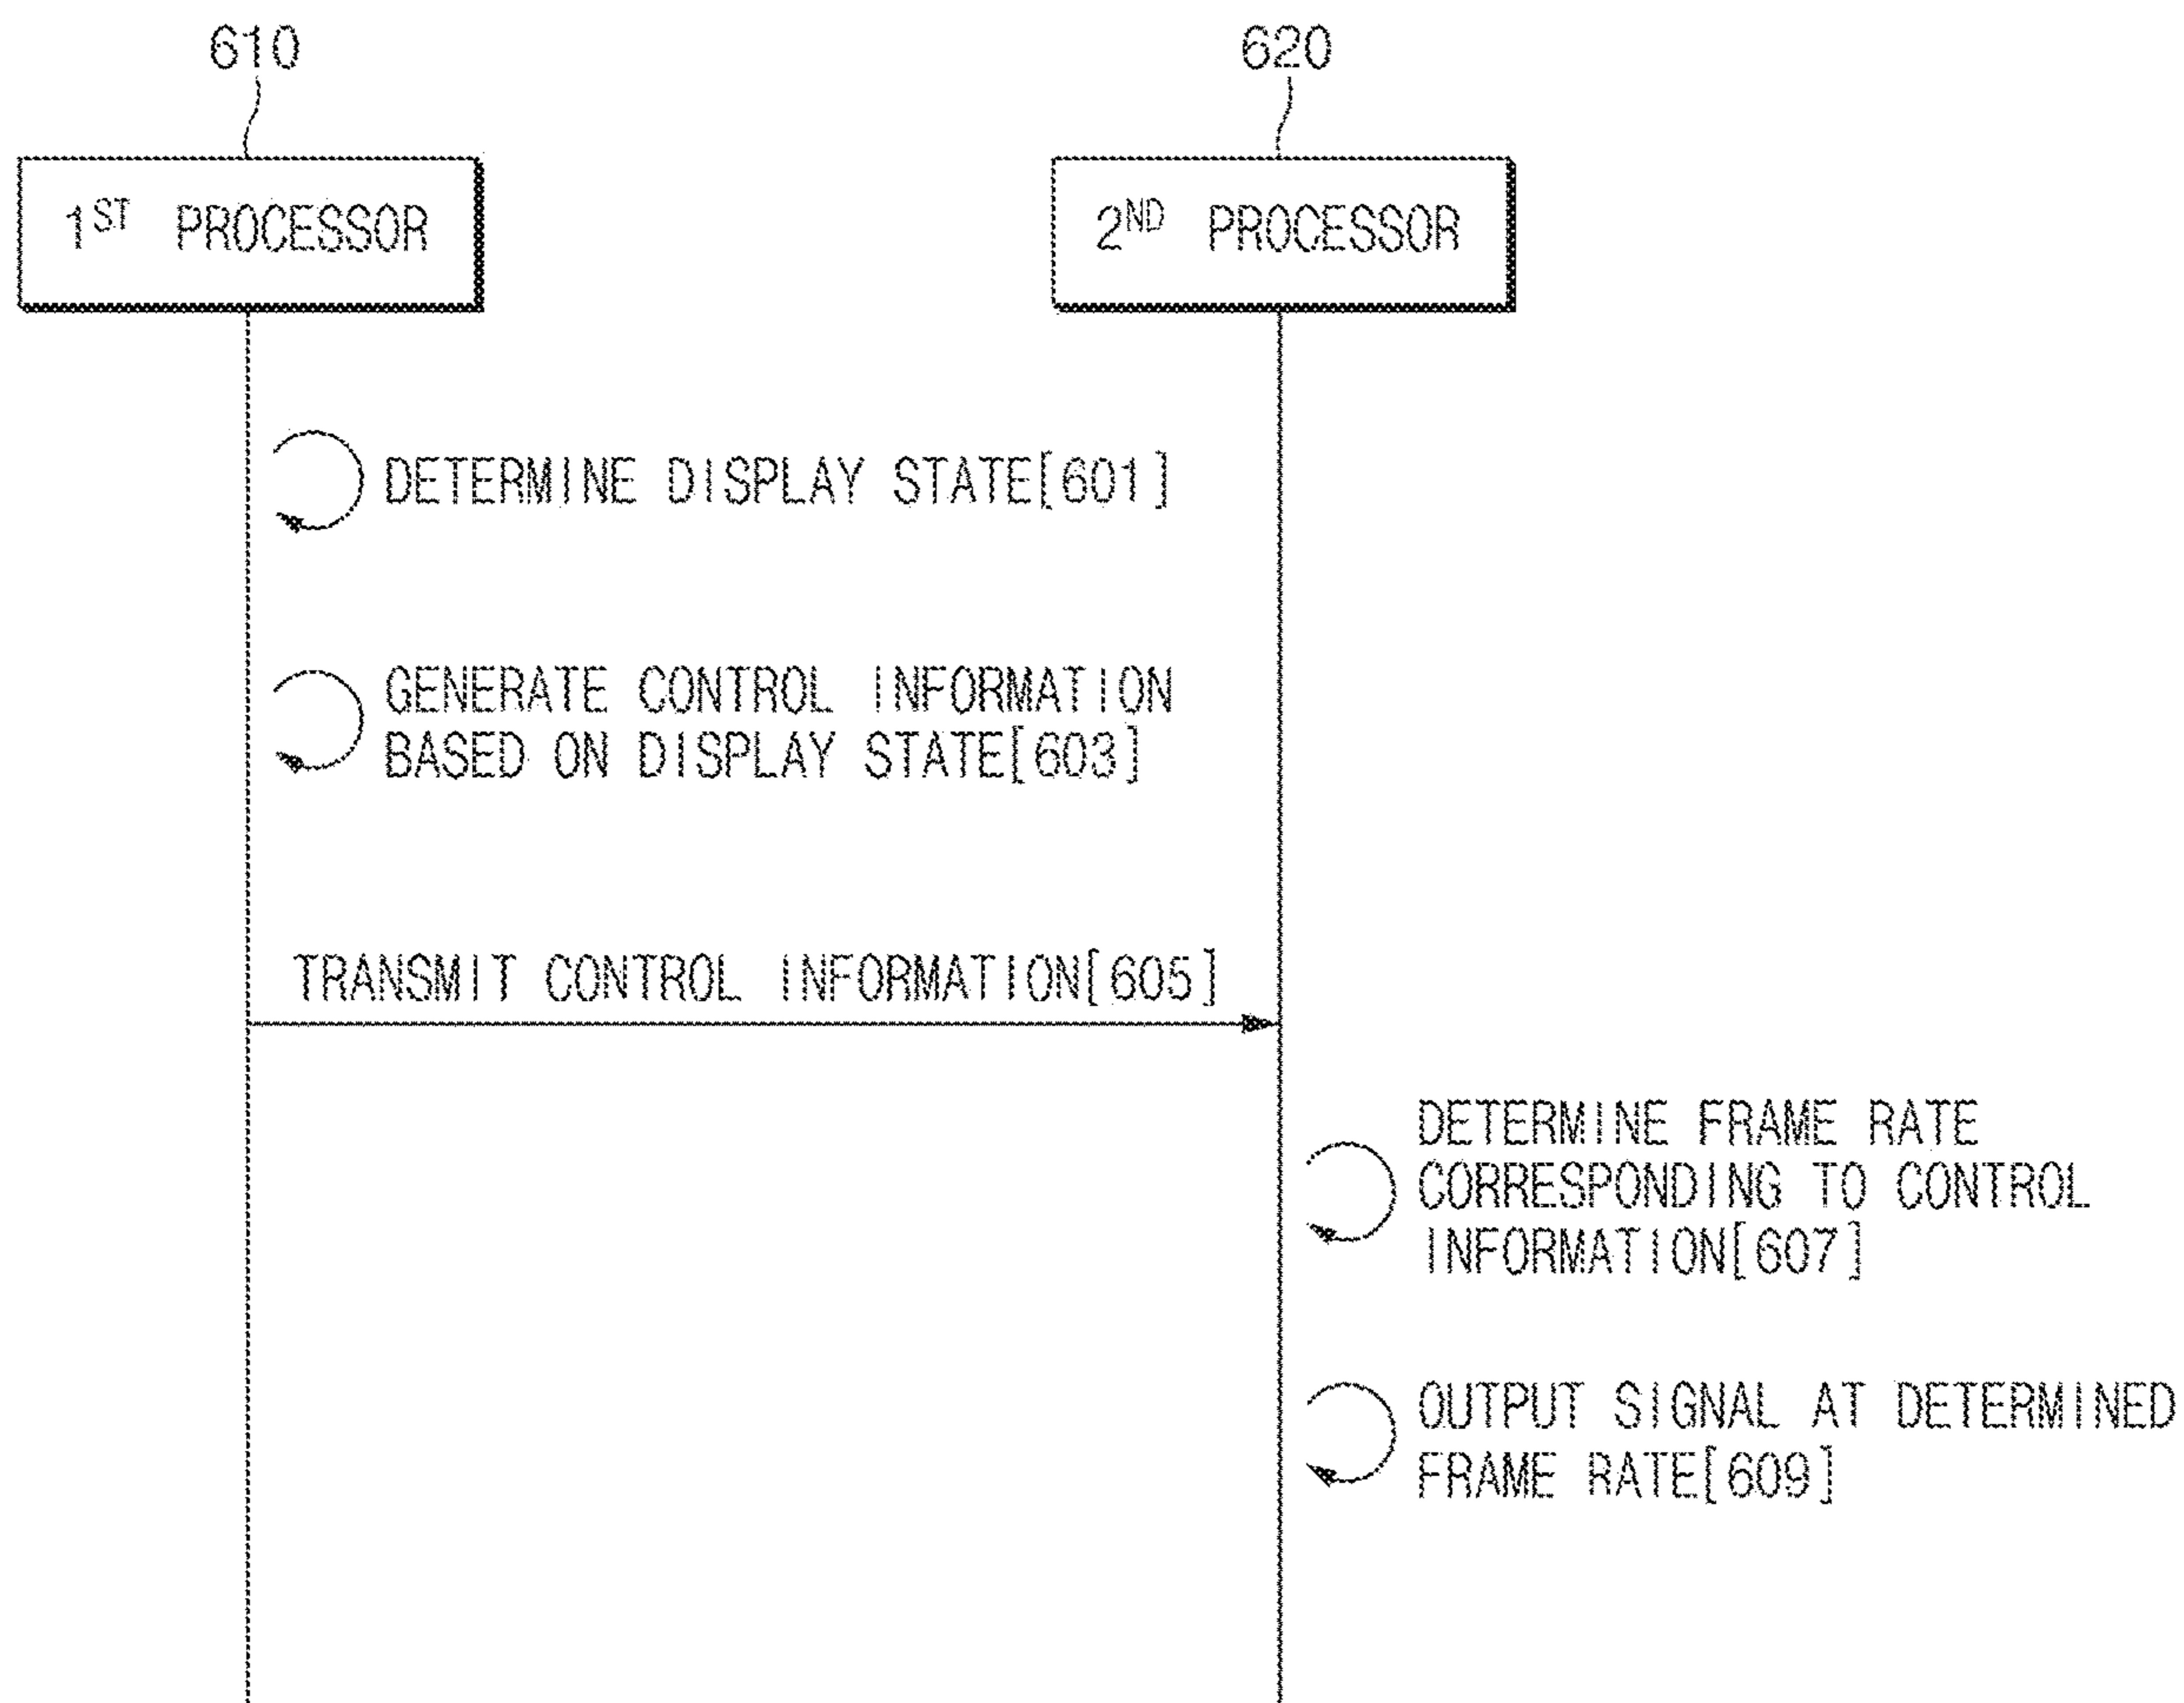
610

620

$1^{ST}$ PROCESSOR

$2^{ND}$ PROCESSOR

DETERMINE DISPLAY STATE[601]

GENERATE CONTROL INFORMATION BASED ON DISPLAY STATE[603]

TRANSMIT CONTROL INFORMATION[605]

DETERMINE FRAME RATE CORRESPONDING TO CONTROL INFORMATION[607]

OUTPUT SIGNAL AT DETERMINED FRAME RATE[609]